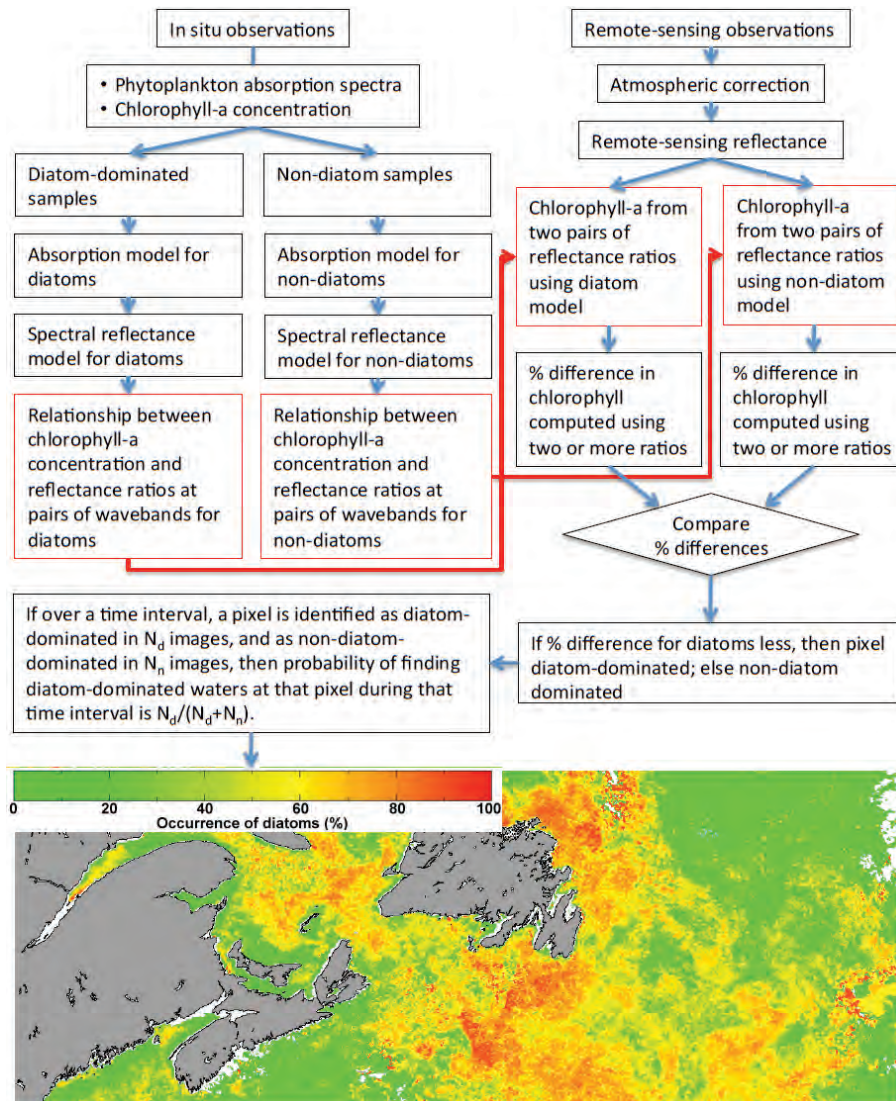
In situ observations

• Phytoplankton absorption spectra
• Chlorophyll-a concentration

Diatom-dominated samples

Non-diatom samples

Absorption model for diatoms

Absorption model for non-diatoms

Spectral reflectance model for diatoms

Spectral reflectance model for non-diatoms

Relationship between chlorophyll-a concentration and reflectance ratios at pairs of wavebands for diatoms

Relationship between chlorophyll-a concentration and reflectance ratios at pairs of wavebands for non-diatoms

Remote-sensing observations

Atmospheric correction

Remote-sensing reflectance

Chlorophyll-a from two pairs of reflectance ratios using diatom model

Chlorophyll-a from two pairs of reflectance ratios using non-diatom model

% difference in chlorophyll computed using two or more ratios

% difference in chlorophyll computed using two or more ratios

Compare % differences

If % difference for diatoms less, then pixel diatom-dominated; else non-diatom dominated

If over a time interval, a pixel is identified as diatom-dominated in $N_d$ images, and as non-diatom-dominated in $N_n$ images, then probability of finding diatom-dominated waters at that pixel during that time interval is $N_d/(N_d+N_n)$.

0 20 40 60 80 100
Occurrence of diatoms (%)